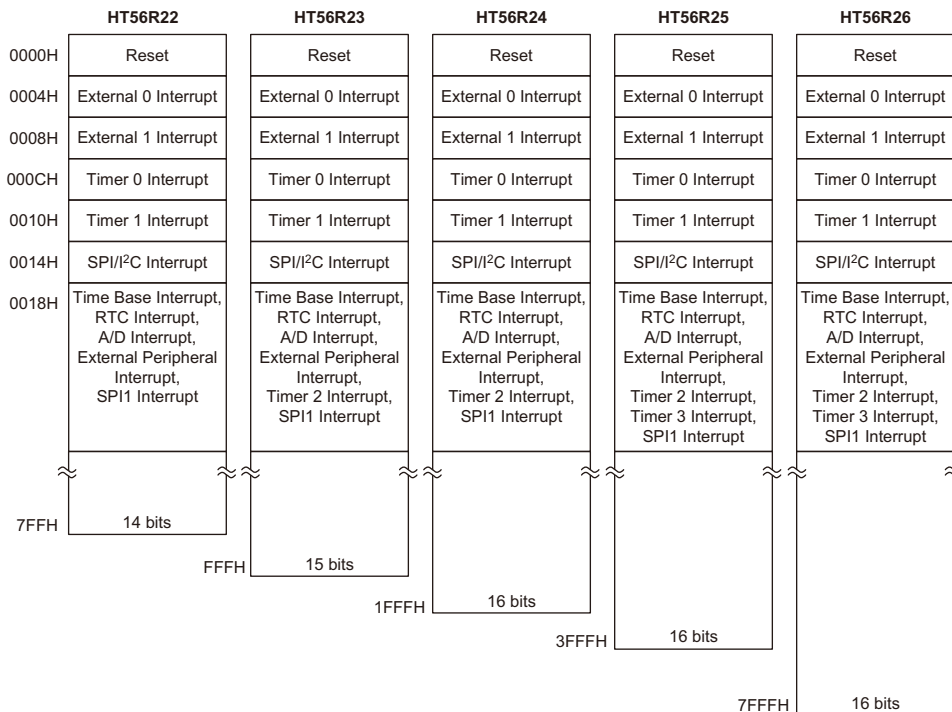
| | HT56R22 | HT56R23 | HT56R24 | HT56R25 | HT56R26 |
|---|---|---|---|---|---|
| 0000H | Reset | Reset | Reset | Reset | Reset |
| 0004H | External 0 Interrupt | External 0 Interrupt | External 0 Interrupt | External 0 Interrupt | External 0 Interrupt |
| 0008H | External 1 Interrupt | External 1 Interrupt | External 1 Interrupt | External 1 Interrupt | External 1 Interrupt |
| 000CH | Timer 0 Interrupt | Timer 0 Interrupt | Timer 0 Interrupt | Timer 0 Interrupt | Timer 0 Interrupt |
| 0010H | Timer 1 Interrupt | Timer 1 Interrupt | Timer 1 Interrupt | Timer 1 Interrupt | Timer 1 Interrupt |
| 0014H | SPI/I$^2$C Interrupt | SPI/I$^2$C Interrupt | SPI/I$^2$C Interrupt | SPI/I$^2$C Interrupt | SPI/I$^2$C Interrupt |
| 0018H | Time Base Interrupt, RTC Interrupt, A/D Interrupt, External Peripheral Interrupt, SPI1 Interrupt | Time Base Interrupt, RTC Interrupt, A/D Interrupt, External Peripheral Interrupt, Timer 2 Interrupt, SPI1 Interrupt | Time Base Interrupt, RTC Interrupt, A/D Interrupt, External Peripheral Interrupt, Timer 2 Interrupt, SPI1 Interrupt | Time Base Interrupt, RTC Interrupt, A/D Interrupt, External Peripheral Interrupt, Timer 2 Interrupt, Timer 3 Interrupt, SPI1 Interrupt | Time Base Interrupt, RTC Interrupt, A/D Interrupt, External Peripheral Interrupt, Timer 2 Interrupt, Timer 3 Interrupt, SPI1 Interrupt |

7FFH 14 bits
FFFH 15 bits
1FFFH 16 bits
3FFFH 16 bits
7FFFH 16 bits